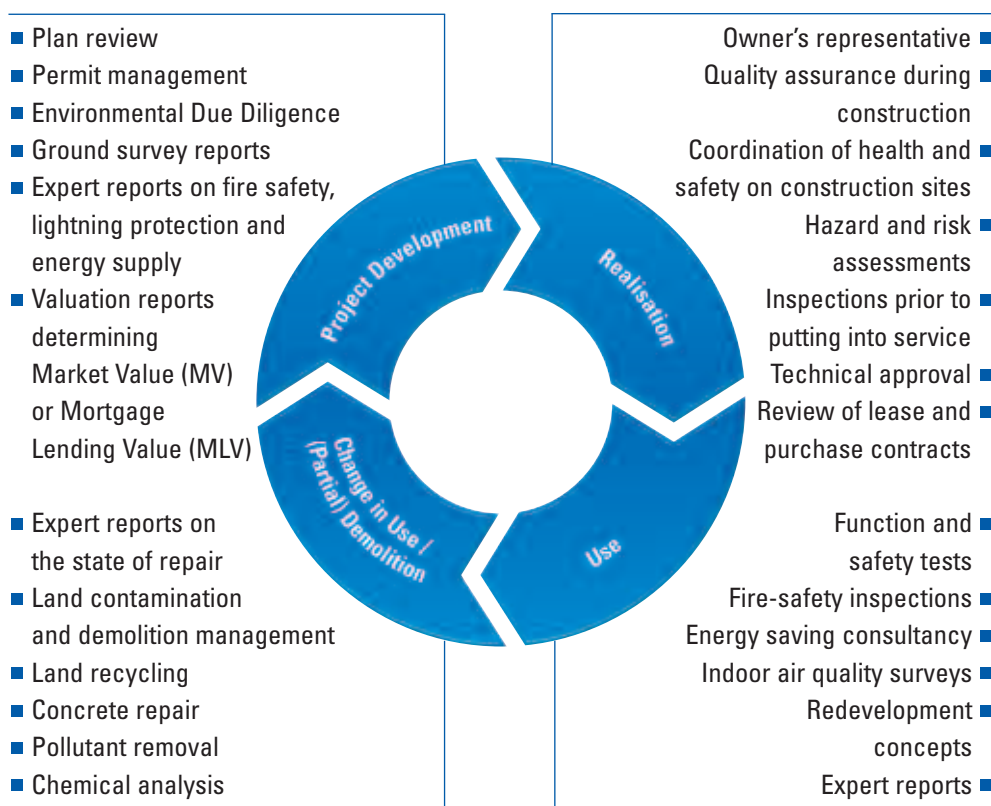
- Plan review
- Permit management
- Environmental Due Diligence
- Ground survey reports
- Expert reports on fire safety, lightning protection and energy supply
- Valuation reports determining Market Value (MV) or Mortgage Lending Value (MLV)

- Expert reports on the state of repair
- Land contamination and demolition management
- Land recycling
- Concrete repair
- Pollutant removal
- Chemical analysis

Project Development

Realisation

Use

Change in Use / (Partial) Demolition

- Owner's representative
- Quality assurance during construction
- Coordination of health and safety on construction sites
- Hazard and risk assessments
- Inspections prior to putting into service
- Technical approval
- Review of lease and purchase contracts

- Function and safety tests
- Fire-safety inspections
- Energy saving consultancy
- Indoor air quality surveys
- Redevelopment concepts
- Expert reports